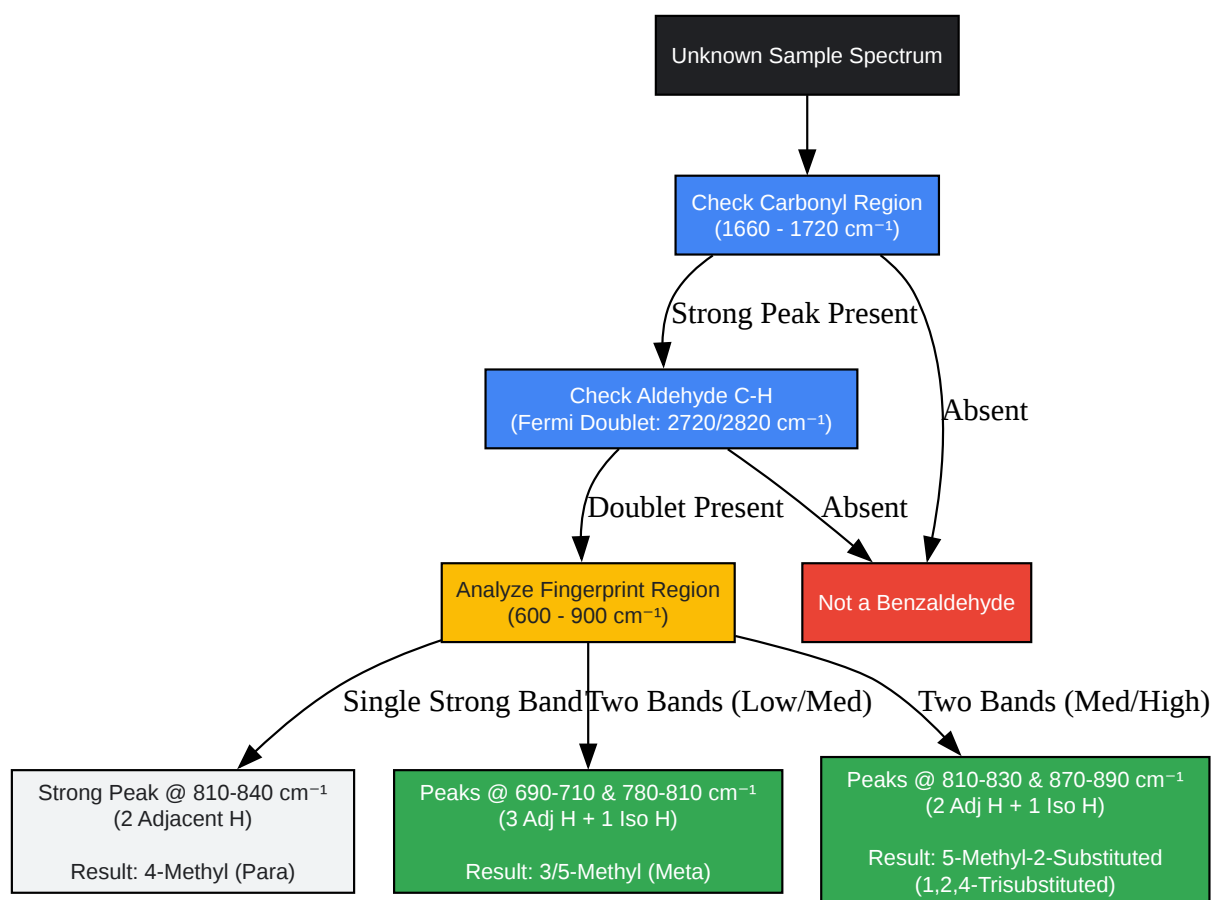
Unknown Sample Spectrum

Check Carbonyl Region
(1660 - 1720 cm$^{-1}$)

Strong Peak Present

Absent

Check Aldehyde C-H
(Fermi Doublet: 2720/2820 cm$^{-1}$)

Doublet Present

Absent

Analyze Fingerprint Region
(600 - 900 cm$^{-1}$)

Not a Benzaldehyde

Single Strong Band

Two Bands (Low/Med)

Two Bands (Med/High)

Strong Peak @ 810-840 cm$^{-1}$
(2 Adjacent H)

Result: 4-Methyl (Para)

Peaks @ 690-710 & 780-810 cm$^{-1}$
(3 Adj H + 1 Iso H)

Result: 3/5-Methyl (Meta)

Peaks @ 810-830 & 870-890 cm$^{-1}$
(2 Adj H + 1 Iso H)

Result: 5-Methyl-2-Substituted
(1,2,4-Trisubstituted)